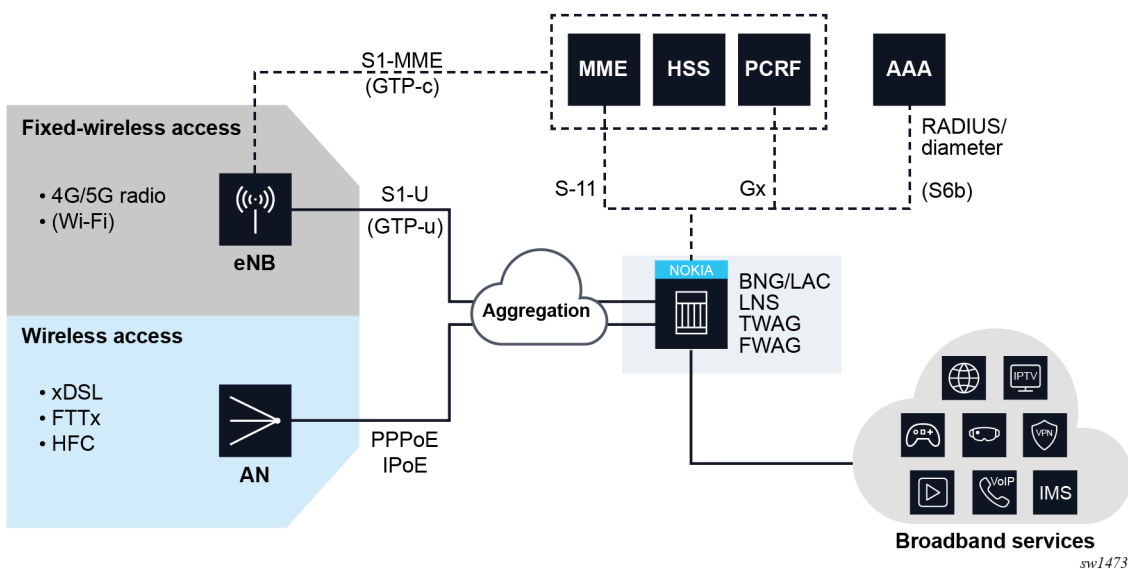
S1-MME
(GTP-c)

MME
HSS
PCRF
AAA

Fixed-wireless access

• 4G/5G radio
• (Wi-Fi)

eNB

S1-U
(GTP-u)

S-11
Gx

RADIUS/
diameter

(S6b)

NOKIA

BNG/LAC
LNS
TWAG
FWAG

Aggregation

Wireless access

• xDSL
• FTTx
• HFC

AN

PPPoE
IPoE

IPTV
VPN
VoIP
IMS

Broadband services

sw1473